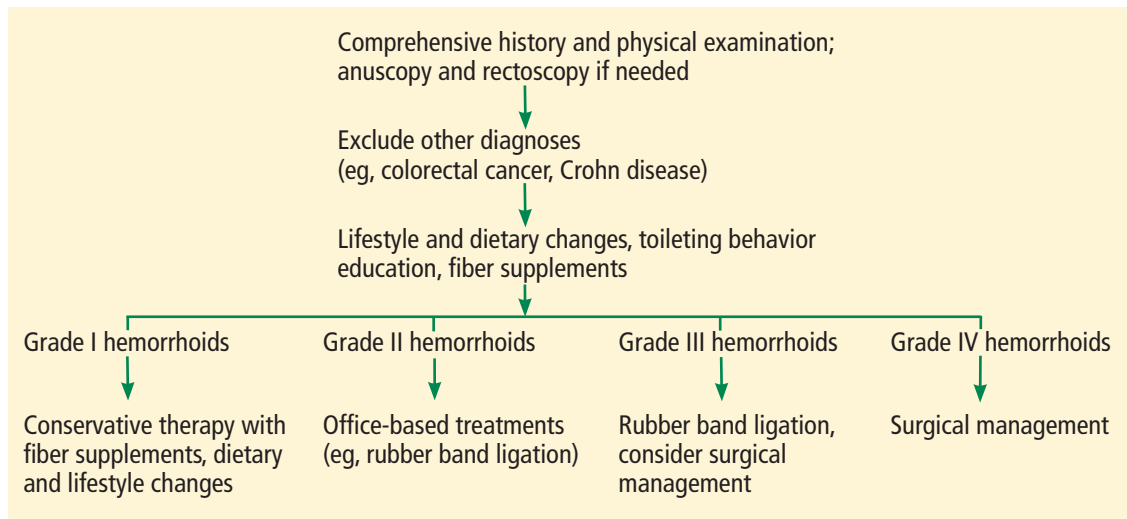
Comprehensive history and physical examination; anuscopy and rectoscopy if needed

Exclude other diagnoses (eg, colorectal cancer, Crohn disease)

Lifestyle and dietary changes, toileting behavior education, fiber supplements

Grade I hemorrhoids

Conservative therapy with fiber supplements, dietary and lifestyle changes

Grade II hemorrhoids

Office-based treatments (eg, rubber band ligation)

Grade III hemorrhoids

Rubber band ligation, consider surgical management

Grade IV hemorrhoids

Surgical management